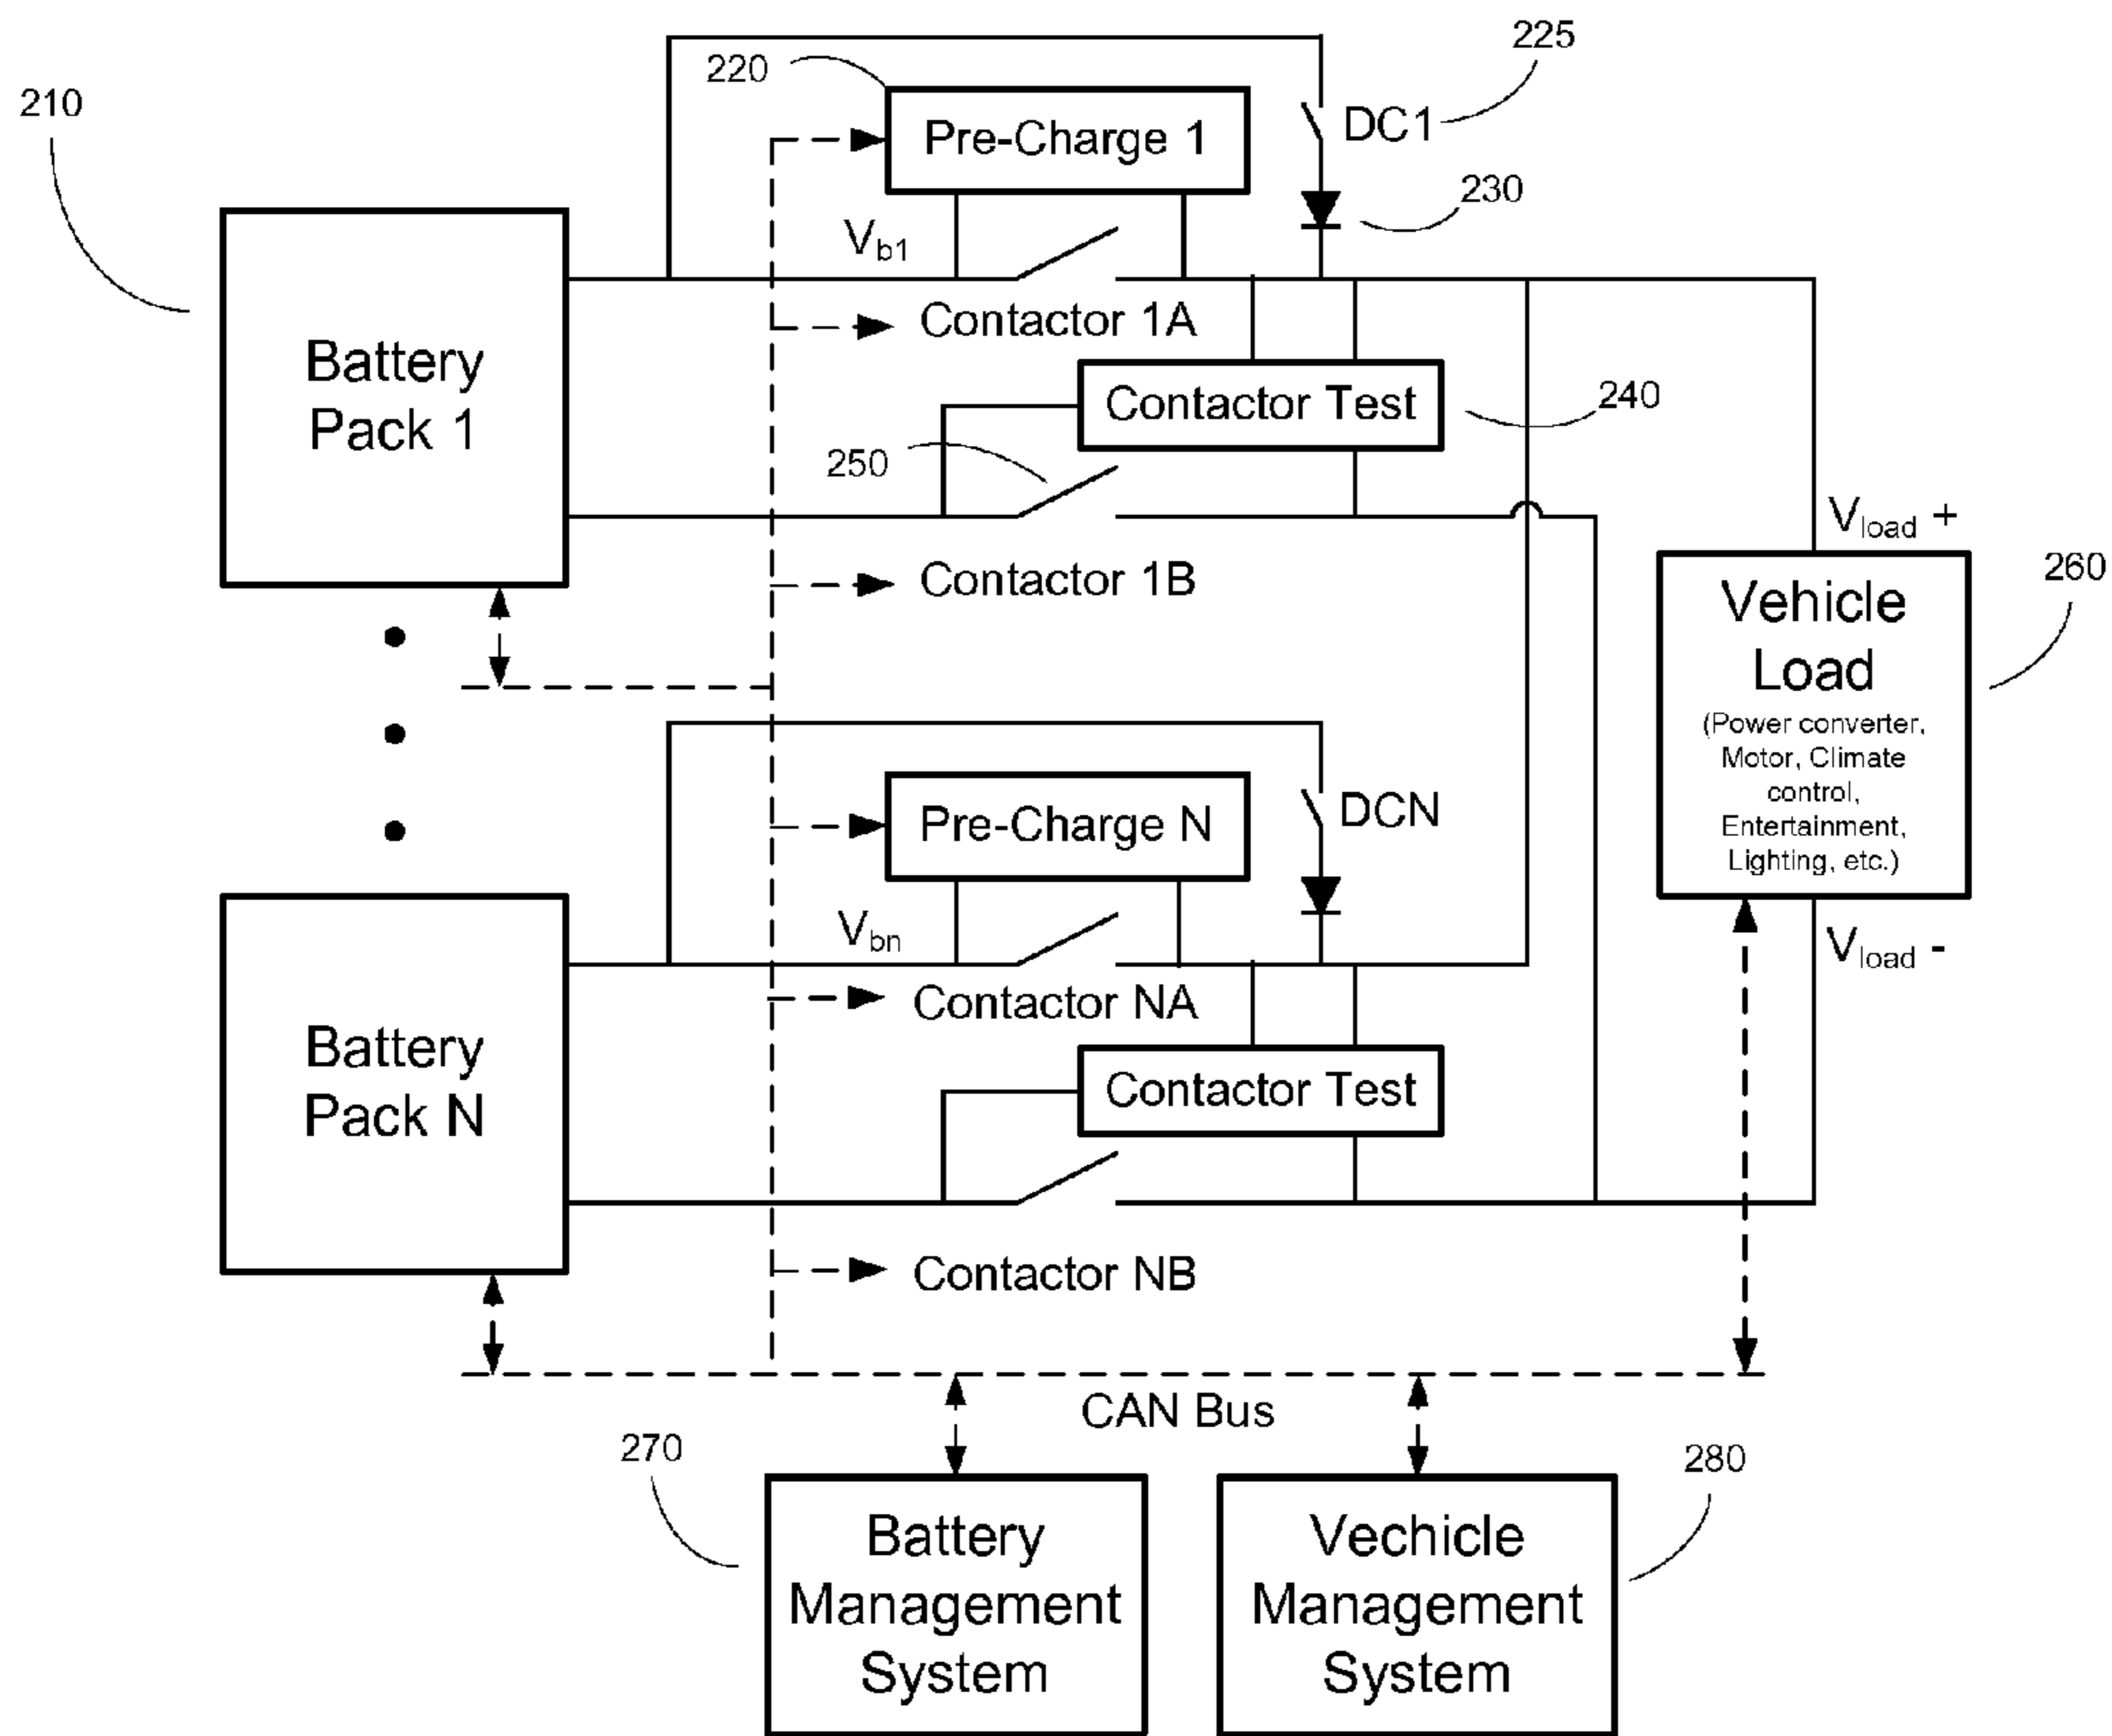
225

220

210

Pre-Charge 1

DC1

230

$V_{b1}$

Contactor 1A

Battery Pack 1

Contactor Test

240

250

$V_{load}$ +

Contactor 1B

260

Vehicle Load

(Power converter, Motor, Climate control, Entertainment, Lighting, etc.)

Pre-Charge N

DCN

$V_{bn}$

$V_{load}$ -

Contactor NA

Battery Pack N

Contactor Test

Contactor NB

CAN Bus

270

280

Battery Management System

Vechicle Management System